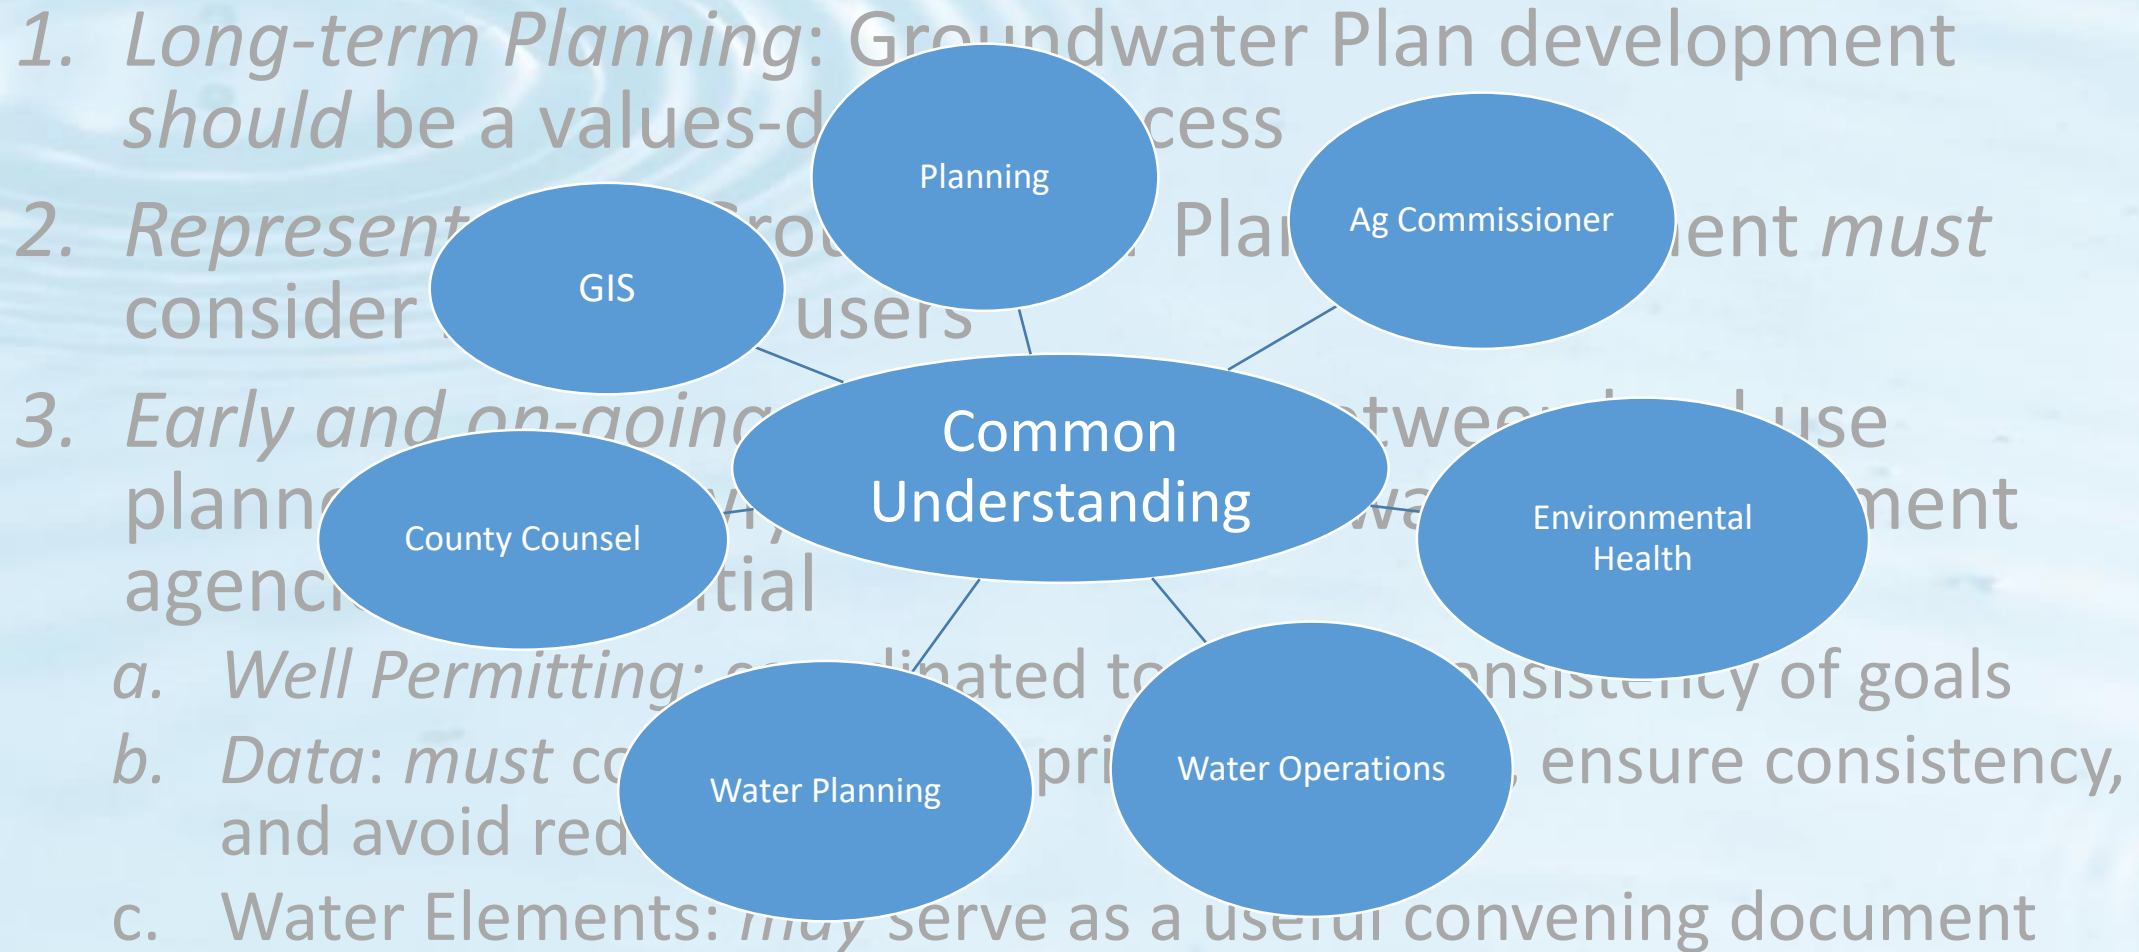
1. *Long-term Planning*: Gr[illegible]ndwater Plan development *should* be a values-d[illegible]cess

2. *Represent*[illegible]rou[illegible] Pla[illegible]ent *must* consider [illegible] users

3. *Early and on-going* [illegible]twee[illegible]l use plann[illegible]y, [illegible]wa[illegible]ment agenc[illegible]tial

a. *Well Permitting*: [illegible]inated to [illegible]nsistency of goals

b. *Data*: *must* c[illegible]pri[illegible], ensure consistency, and avoid red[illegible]

c. Water Elements: *may* serve as a useful convening document

Planning

Ag Commissioner

GIS

Common Understanding

County Counsel

Environmental Health

Water Planning

Water Operations